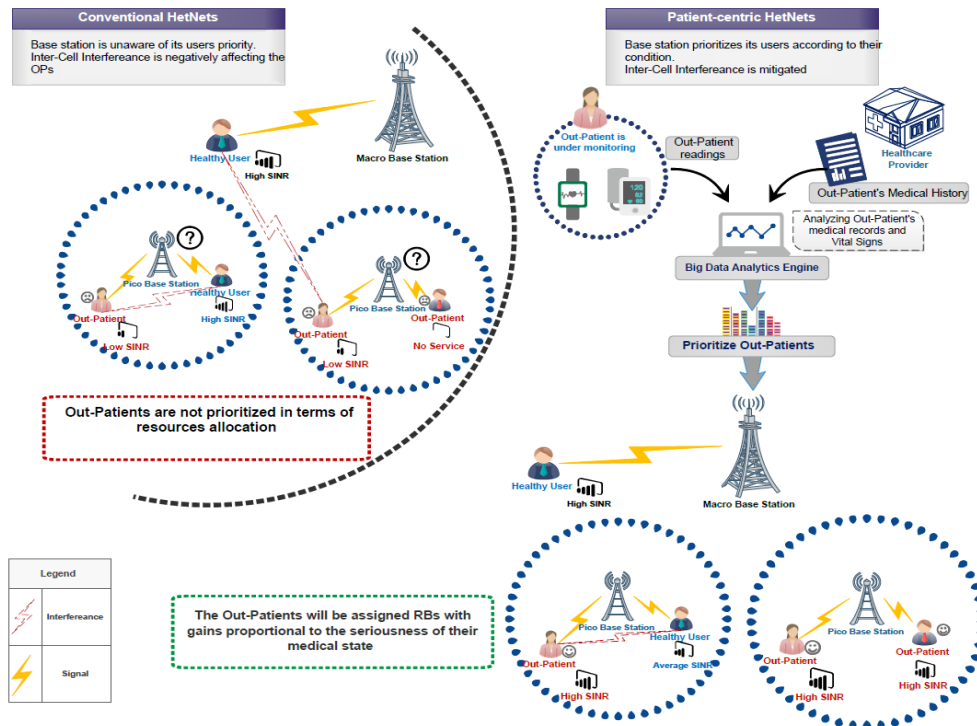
Conventional HetNets

Base station is unaware of its users priority.
Inter-Cell Interference is negatively affecting the OPs

Healthy User

High SINR

Macro Base Station

Pico Base Station

Healthy User

Out-Patient

High SINR

Low SINR

Pico Base Station

Out-Patient

Out-Patient

Low SINR

No Service

Out-Patients are not prioritized in terms of resources allocation

Legend

Interfereance

Signal

The Out-Patients will be assigned RBs with gains proportional to the seriousness of their medical state

Patient-centric HetNets

Base station prioritizes its users according to their condition.
Inter-Cell Interfereance is mitigated

Out-Patient is under monitoring

Out-Patient readings

Healthcare Provider

Out-Patient's Medical History

Analyzing Out-Patient's medical records and Vital Signs

Big Data Analytics Engine

Prioritize Out-Patients

Healthy User

High SINR

Macro Base Station

Pico Base Station

Healthy User

Out-Patient

Average SINR

High SINR

Pico Base Station

Out-Patient

Out-Patient

High SINR

High SINR